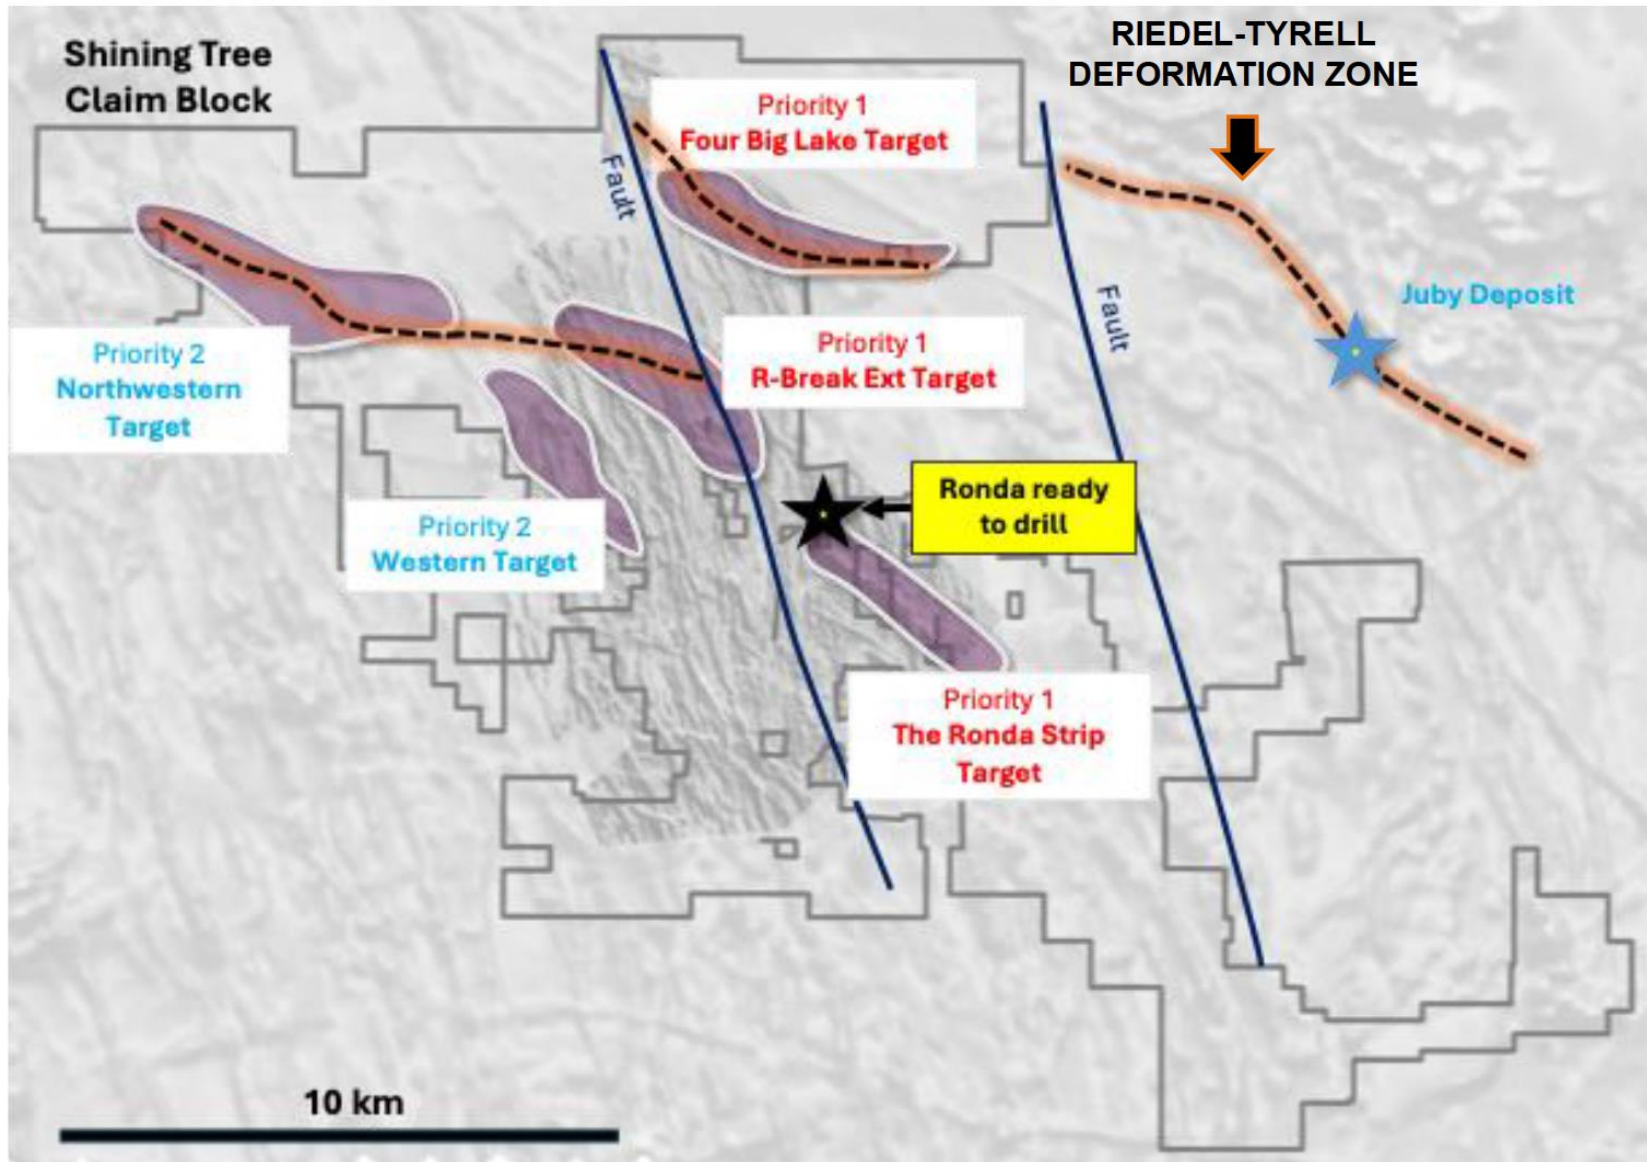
Shining Tree Claim Block

RIEDEL-TYRELL DEFORMATION ZONE

Priority 1
Four Big Lake Target

Fault

Fault

Juby Deposit

Priority 2
Northwestern Target

Priority 1
R-Break Ext Target

Ronda ready to drill

Priority 2
Western Target

Priority 1
The Ronda Strip Target

10 km